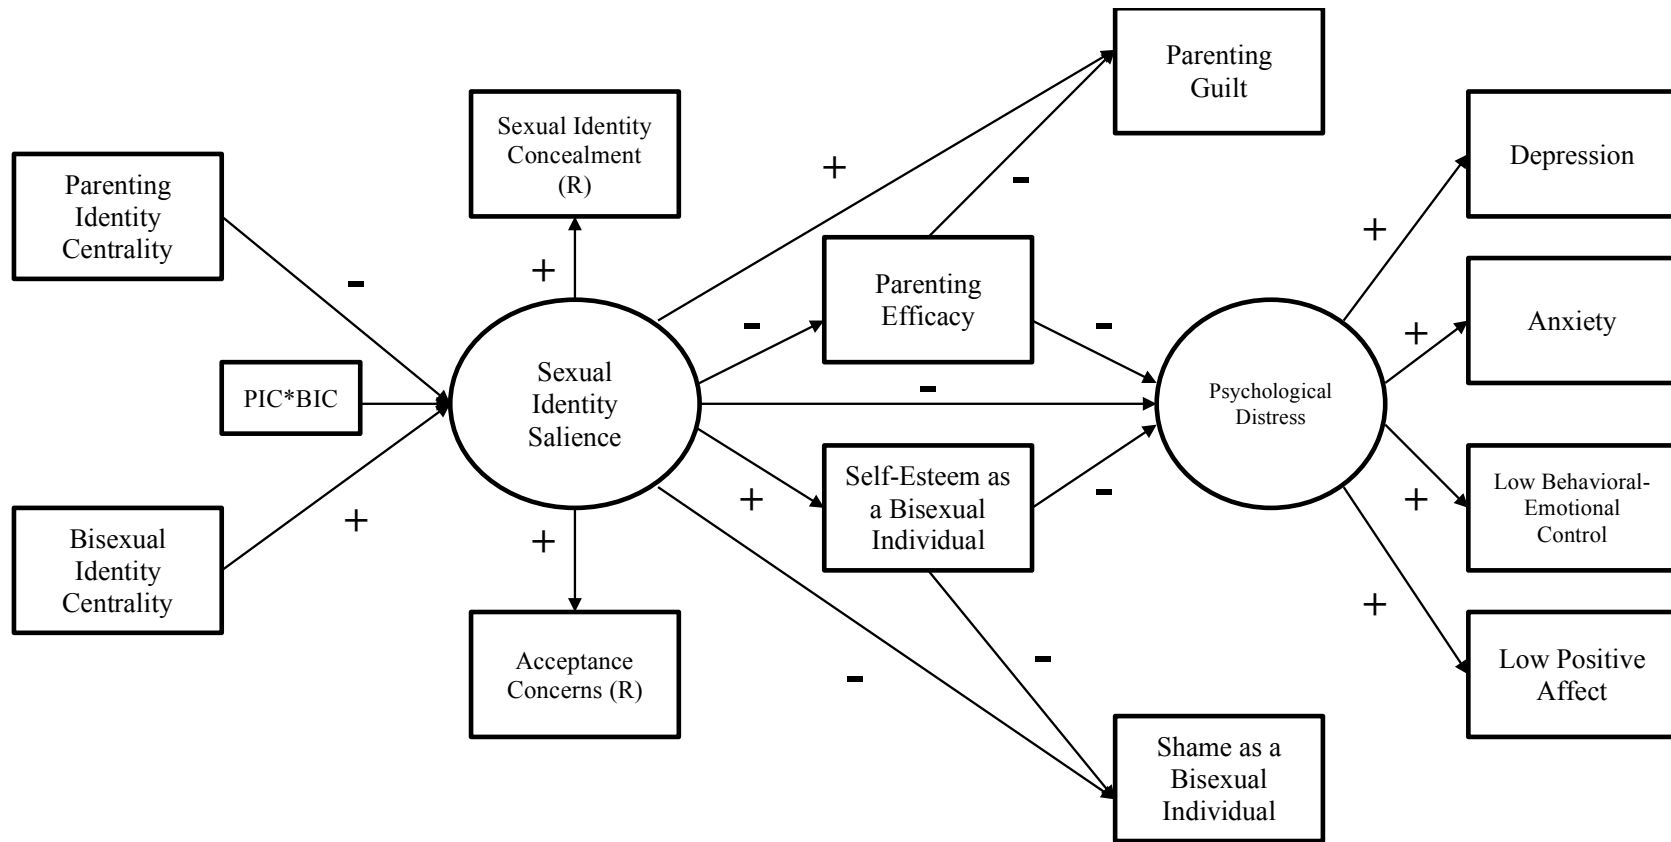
Parenting Identity Centrality

-

PIC*BIC

Bisexual Identity Centrality

+

Sexual Identity Concealment (R)

+

Sexual Identity Salience

+

Acceptance Concerns (R)

+

Parenting Guilt

-

-

Parenting Efficacy

-

-

+

Self-Esteem as a Bisexual Individual

-

-

-

Shame as a Bisexual Individual

Psychological Distress

+

Depression

+

Anxiety

+

Low Behavioral-Emotional Control

+

Low Positive Affect